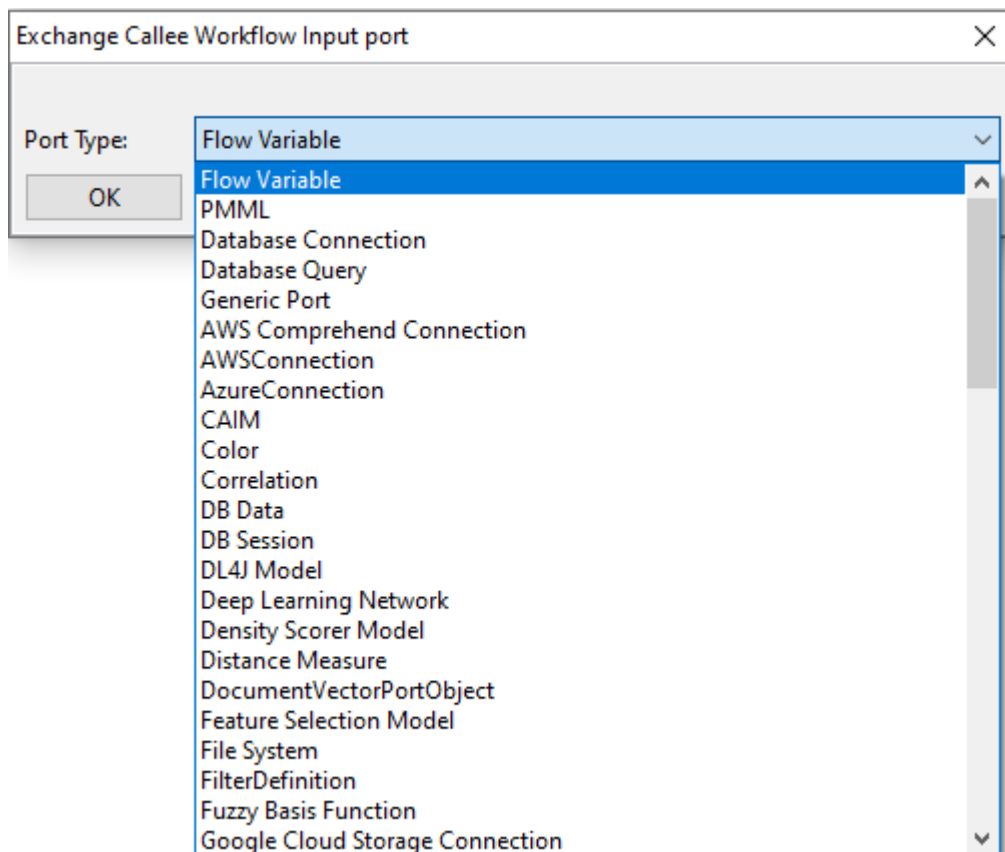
Exchange Callee Workflow Input port

Port Type: Flow Variable

OK

Flow Variable
PMML
Database Connection
Database Query
Generic Port
AWS Comprehend Connection
AWSConnection
AzureConnection
CAIM
Color
Correlation
DB Data
DB Session
DL4J Model
Deep Learning Network
Density Scorer Model
Distance Measure
DocumentVectorPortObject
Feature Selection Model
File System
FilterDefinition
Fuzzy Basis Function
Google Cloud Storage Connection